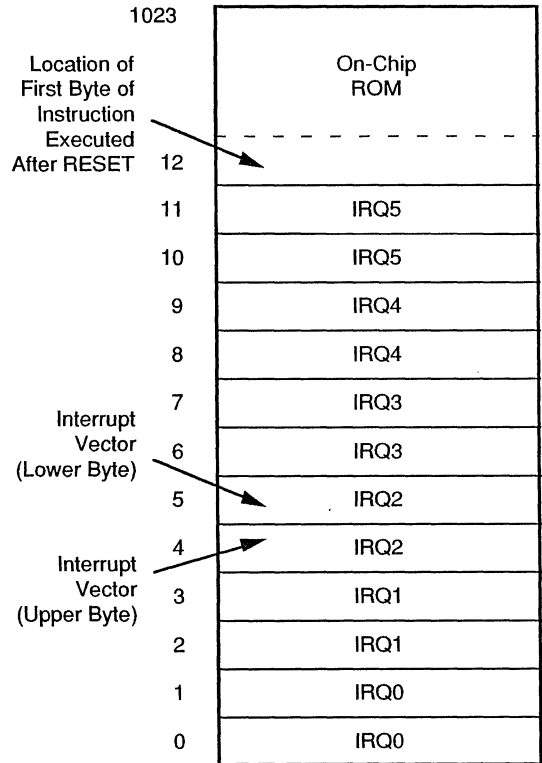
1023

Location of First Byte of Instruction Executed After RESET

On-Chip ROM

12

11 IRQ5

10 IRQ5

9 IRQ4

8 IRQ4

7 IRQ3

Interrupt Vector (Lower Byte)

6 IRQ3

5 IRQ2

4 IRQ2

Interrupt Vector (Upper Byte)

3 IRQ1

2 IRQ1

1 IRQ0

0 IRQ0